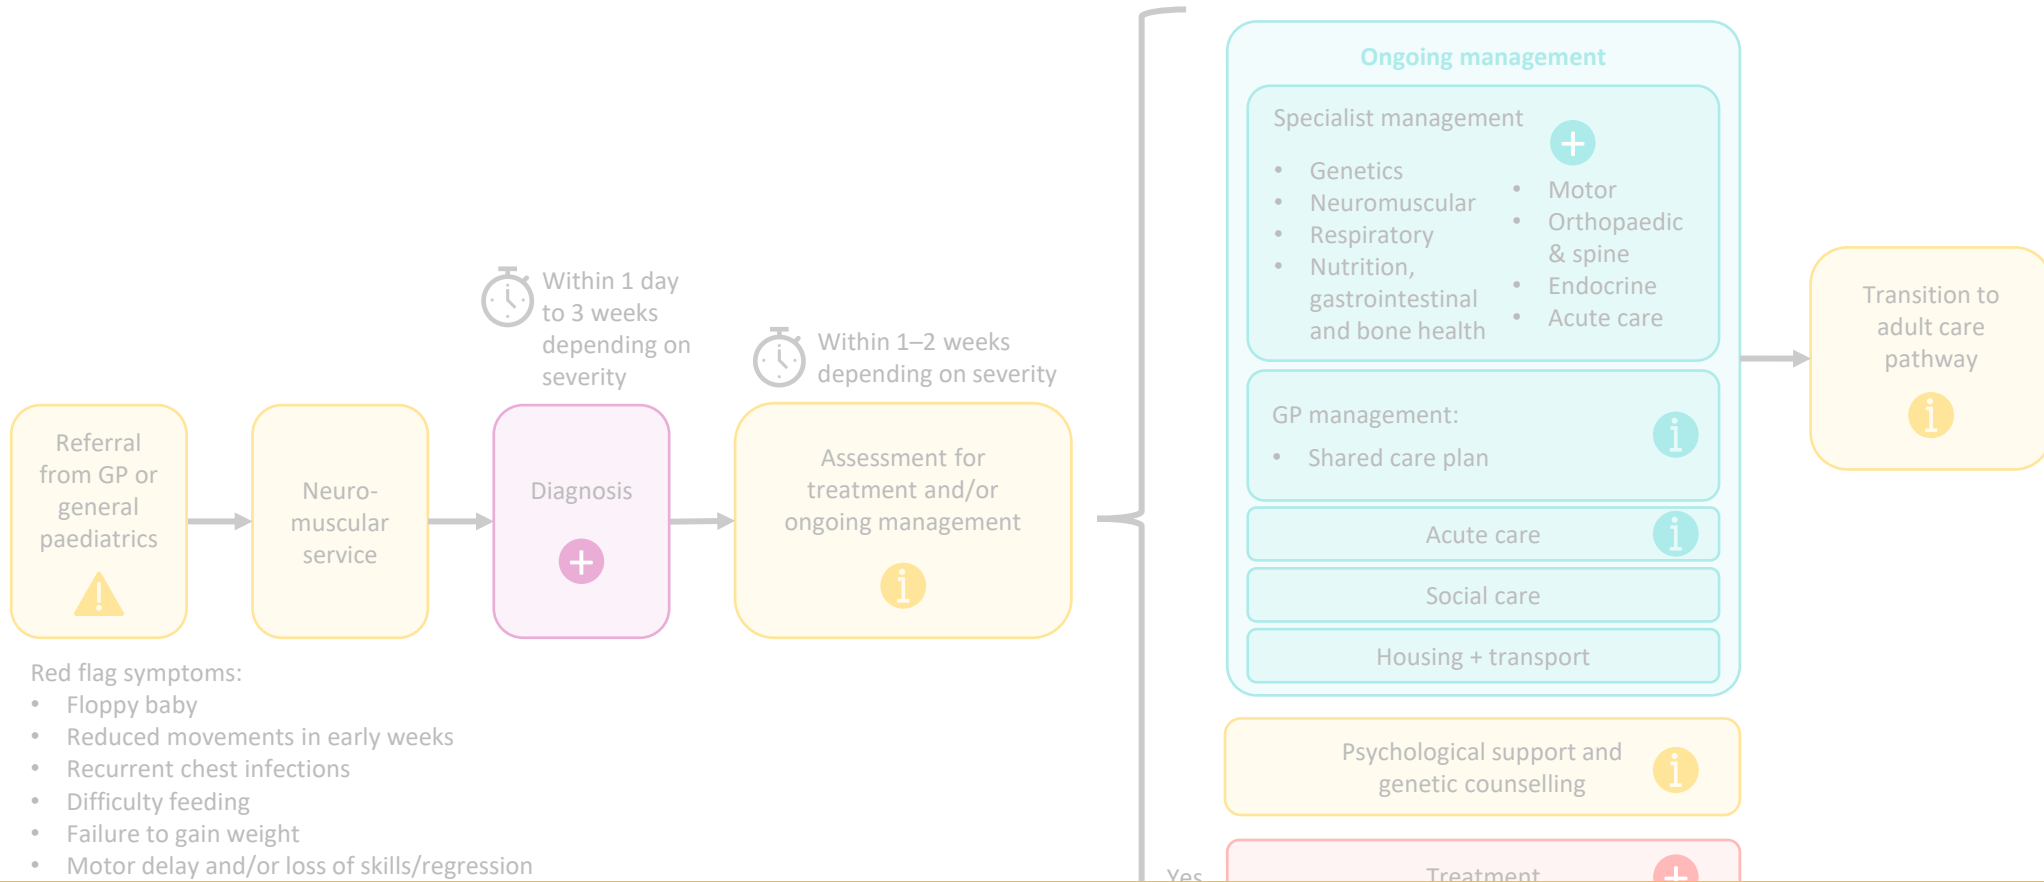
Within 1 day to 3 weeks depending on severity

Within 1–2 weeks depending on severity

Referral from GP or general paediatrics

Neuro-muscular service

Diagnosis

Assessment for treatment and/or ongoing management

Red flag symptoms:
- Floppy baby
- Reduced movements in early weeks
- Recurrent chest infections
- Difficulty feeding
- Failure to gain weight
- Motor delay and/or loss of skills/regression

Ongoing management

Specialist management
- Genetics
- Neuromuscular
- Respiratory
- Nutrition, gastrointestinal and bone health
- Motor
- Orthopaedic & spine
- Endocrine
- Acute care

GP management:
- Shared care plan

Acute care

Social care

Housing + transport

Psychological support and genetic counselling

Yes

Treatment

Transition to adult care pathway